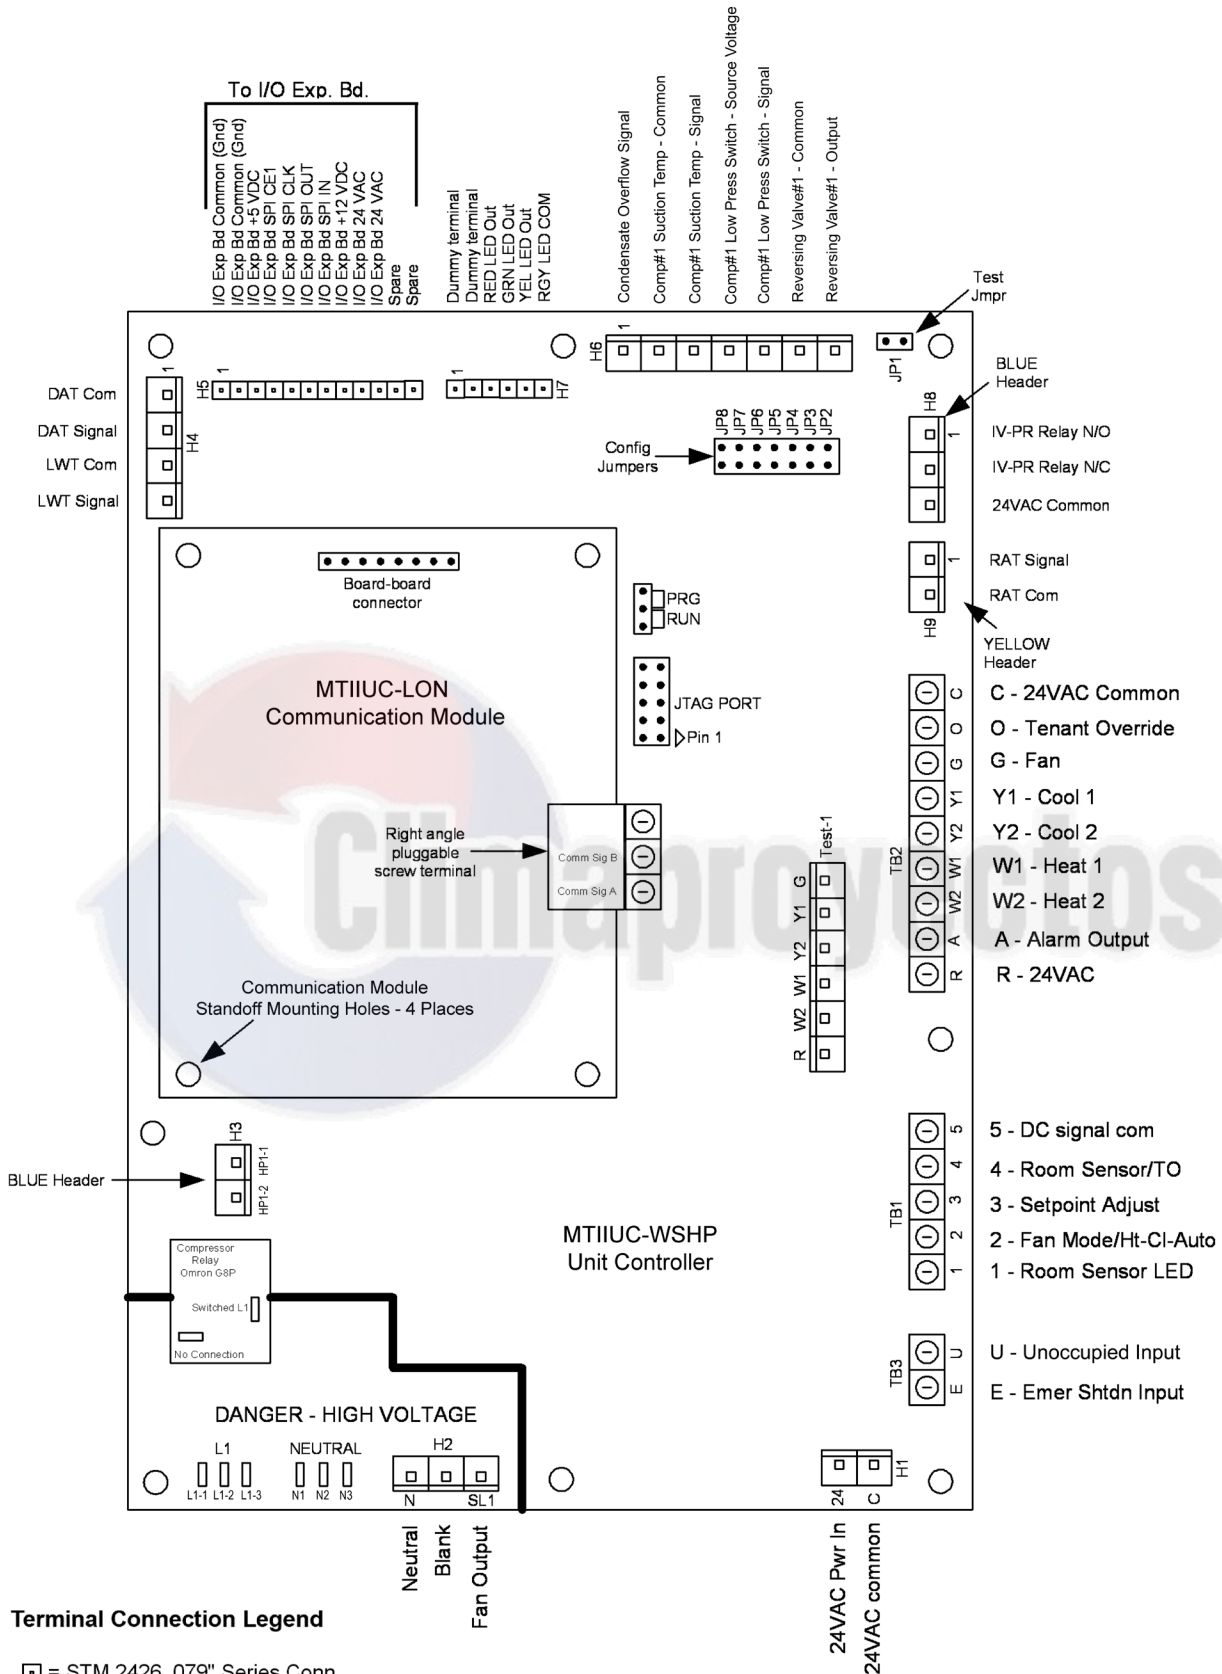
To I/O Exp. Bd.

I/O Exp Bd Common (Gnd)
I/O Exp Bd Common (Gnd)
I/O Exp Bd +5 VDC
I/O Exp Bd SPI CE1
I/O Exp Bd SPI CLK
I/O Exp Bd SPI OUT
I/O Exp Bd SPI IN
I/O Exp Bd +12 VDC
I/O Exp Bd 24 VAC
I/O Exp Bd 24 VAC
Spare
Spare

Dummy terminal
Dummy terminal
RED LED Out
GRN LED Out
YEL LED Out
RGY LED COM

Condensate Overflow Signal
Comp#1 Suction Temp - Common
Comp#1 Suction Temp - Signal
Comp#1 Low Press Switch - Source Voltage
Comp#1 Low Press Switch - Signal
Reversing Valve#1 - Common
Reversing Valve#1 - Output

Test
Jmpr

H6 1
JP1

BLUE
Header
H8 1

H5 1
H7 1

DAT Com
DAT Signal
LWT Com
LWT Signal
H4 1

JP8 JP7 JP6 JP5 JP4 JP3 JP2
Config
Jumpers

IV-PR Relay N/O
IV-PR Relay N/C
24VAC Common

RAT Signal
RAT Com
H9 1
YELLOW
Header

Board-board
connector

PRG
RUN

MTIIUC-LON
Communication Module

JTAG PORT
Pin 1

C - 24VAC Common
O - Tenant Override
G - Fan
Y1 - Cool 1
Y2 - Cool 2
W1 - Heat 1
W2 - Heat 2
A - Alarm Output
R - 24VAC
TB2
C O G Y1 Y2 W1 W2 A R

Right angle
pluggable
screw terminal
Comm Sig B
Comm Sig A

Test-1
G Y1 Y2 W1 W2 R

Communication Module
Standoff Mounting Holes - 4 Places

H3
HP1-1
HP1-2
BLUE Header

5 - DC signal com
4 - Room Sensor/TO
3 - Setpoint Adjust
2 - Fan Mode/Ht-Cl-Auto
1 - Room Sensor LED
TB1
5 4 3 2 1

MTIIUC-WSHP
Unit Controller

Compressor
Relay
Omron G8P
Switched L1
No Connection

U - Unoccupied Input
E - Emer Shtdn Input
TB3
U E

DANGER - HIGH VOLTAGE
L1
L1-1 L1-2 L1-3
NEUTRAL
N1 N2 N3
H2
N SL1

H1
24 C

Neutral
Blank
Fan Output

24VAC Pwr In
24VAC common

Terminal Connection Legend

= STM 2426 .079" Series Conn